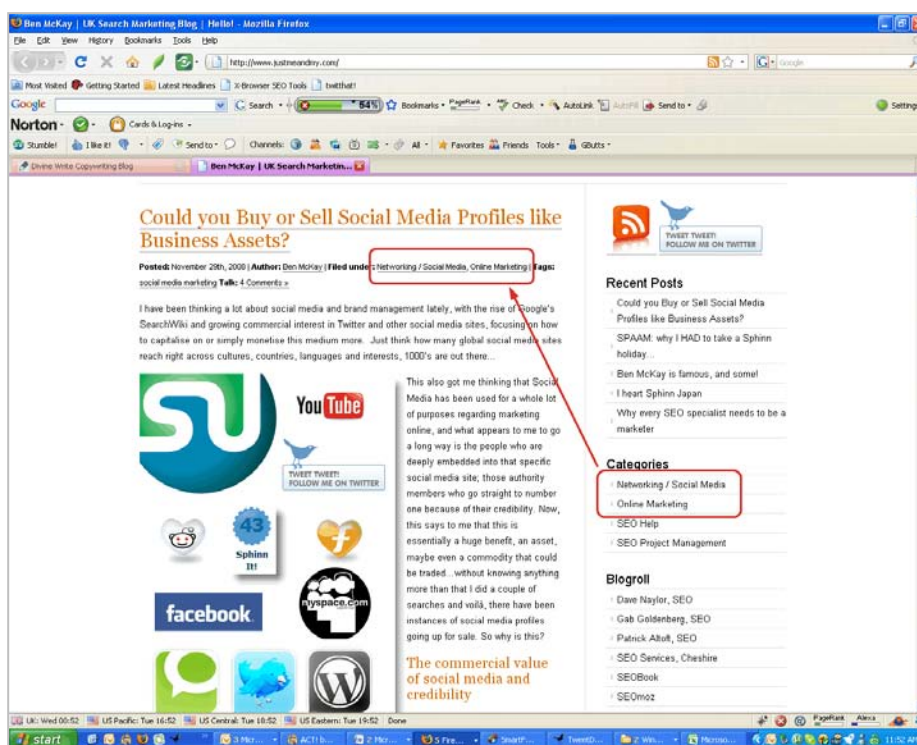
Ben McKay | UK Search Marketing Blog | Hello! - Mozilla Firefox

File Edit View History Bookmarks Tools Help

http://www.justmeandmy.com/

Most Visited Getting Started Latest Headlines X-Browser SEO Tools twitthat!

Google Search 84% Bookmarks PageRank Check AutoLink AutoFill Send to Settings

Norton Cards & Log-ins

Stumble! I like it! Send to Channels All Favorites Friends Tools GButts

Divine Write Copywriting Blog

Ben McKay | UK Search Marketin...

Could you Buy or Sell Social Media Profiles like Business Assets?

Posted: November 29th, 2008 | Author: Ben McKay | Filed under: Networking / Social Media, Online Marketing | Tags: social media marketing Talk: 4 Comments »

I have been thinking a lot about social media and brand management lately, with the rise of Google's SearchWiki and growing commercial interest in Twitter and other social media sites, focusing on how to capitalise on or simply monetise this medium more. Just think how many global social media sites reach right across cultures, countries, languages and interests, 1000's are out there...

YouTube

TWEET TWEET! FOLLOW ME ON TWITTER

43 Sphinn It!

facebook

myspace.com

This also got me thinking that Social Media has been used for a whole lot of purposes regarding marketing online, and what appears to me to go a long way is the people who are deeply embedded into that specific social media site; those authority members who go straight to number one because of their credibility. Now, this says to me that this is essentially a huge benefit, an asset, maybe even a commodity that could be traded...without knowing anything more than that I did a couple of searches and voilà, there have been instances of social media profiles going up for sale. So why is this?

The commercial value of social media and credibility

TWEET TWEET! FOLLOW ME ON TWITTER

Recent Posts

Could you Buy or Sell Social Media Profiles like Business Assets?

SPAAM: why I HAD to take a Sphinn holiday...

Ben McKay is famous, and some!

I heart Sphinn Japan

Why every SEO specialist needs to be a marketer

Categories

Networking / Social Media

Online Marketing

SEO Help

SEO Project Management

Blogroll

Dave Naylor, SEO

Gab Goldenberg, SEO

Patrick Altoft, SEO

SEO Services, Cheshire

SEOBook

SEOmoz

UK: Wed 00:52 US Pacific: Tue 16:52 US Central: Tue 18:52 US Eastern: Tue 19:52 Done

PageRank Alexa

start 3 Micr... ACT! b... 2 Micr... 5 Fire... SmartF... TweetD... 2 Win... Microso... 11:52 AM